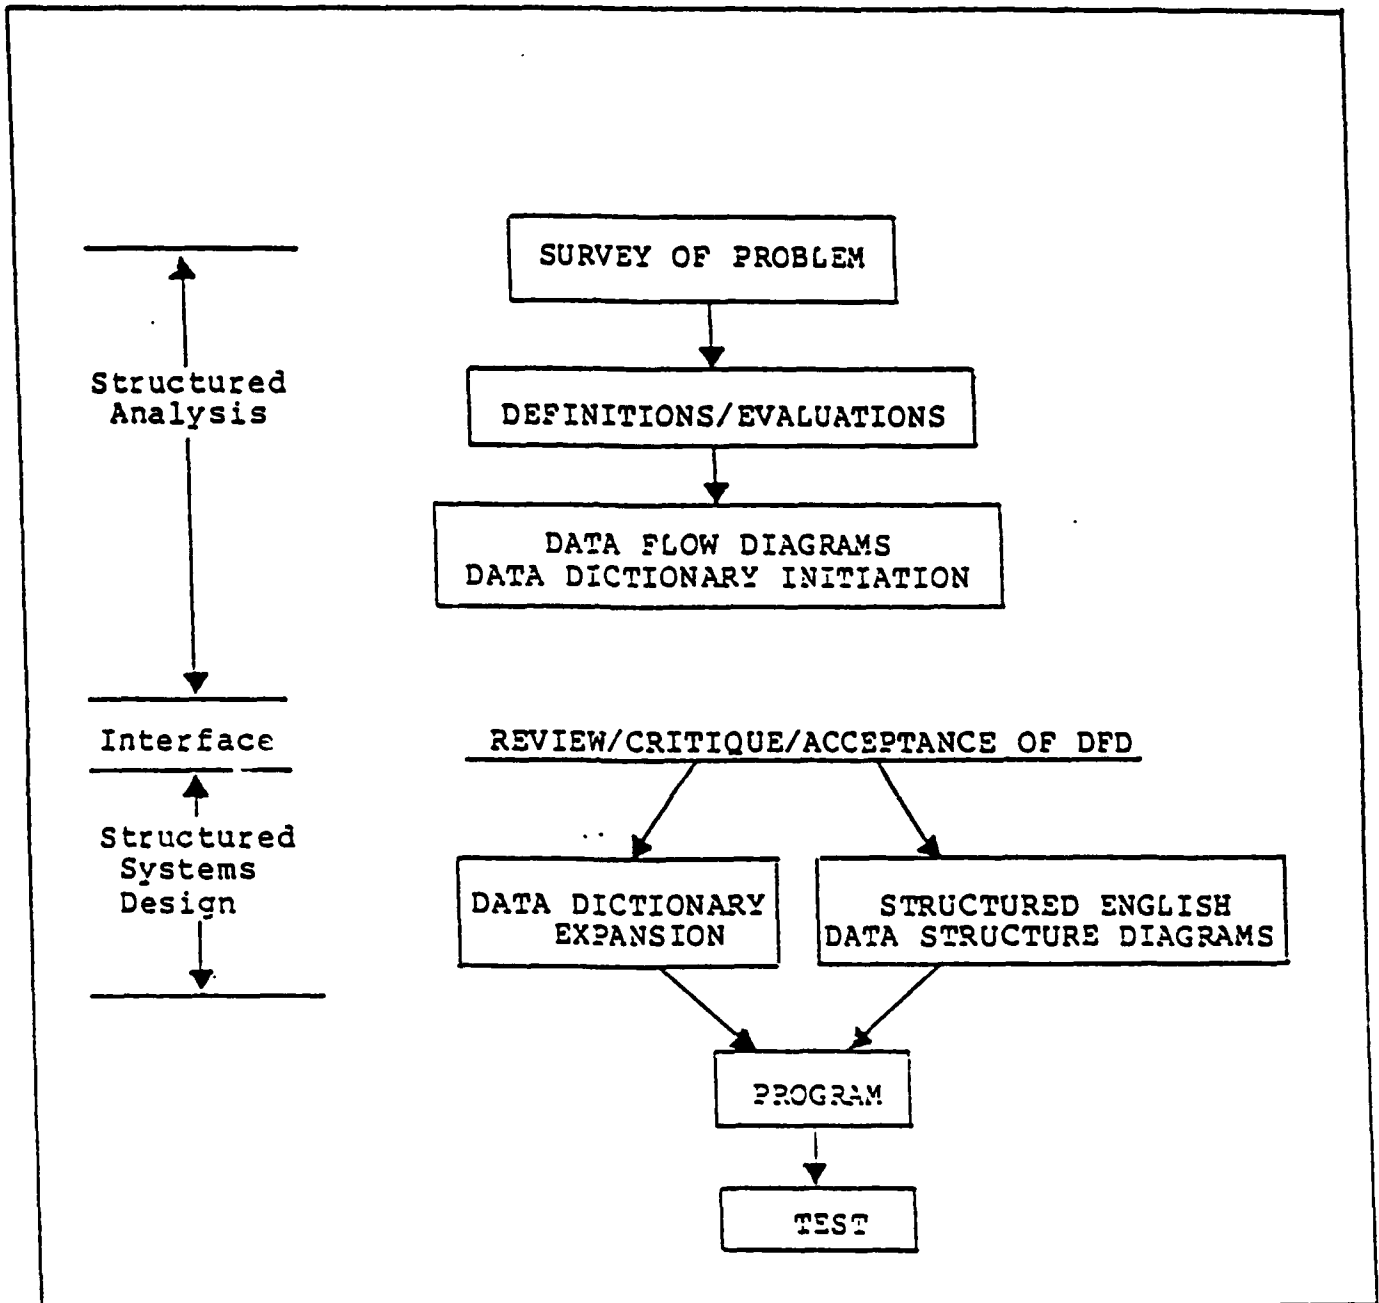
Structured Analysis

SURVEY OF PROBLEM

DEFINITIONS/EVALUATIONS

DATA FLOW DIAGRAMS
DATA DICTIONARY INITIATION

Interface

REVIEW/CRITIQUE/ACCEPTANCE OF DFD

Structured Systems Design

DATA DICTIONARY EXPANSION

STRUCTURED ENGLISH
DATA STRUCTURE DIAGRAMS

PROGRAM

TEST